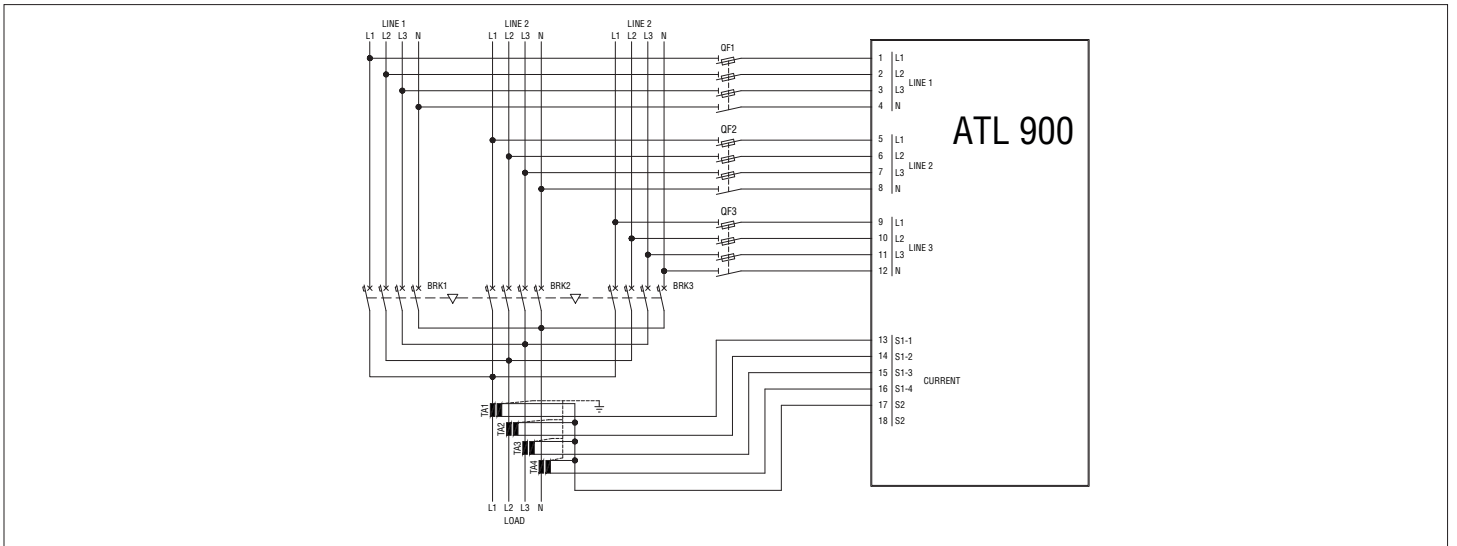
LINE 1
L1 L2 L3 N

LINE 2
L1 L2 L3 N

LINE 2
L1 L2 L3 N

QF1

QF2

QF3

BRK1

BRK2

BRK3

TA1

TA2

TA3

TA4

L1 L2 L3 N
LOAD

ATL 900

1 L1
2 L2
3 L3
4 N
LINE 1

5 L1
6 L2
7 L3
8 N
LINE 2

9 L1
10 L2
11 L3
12 N
LINE 3

13 S1-1
14 S1-2
15 S1-3
16 S1-4
17 S2
18 S2
CURRENT